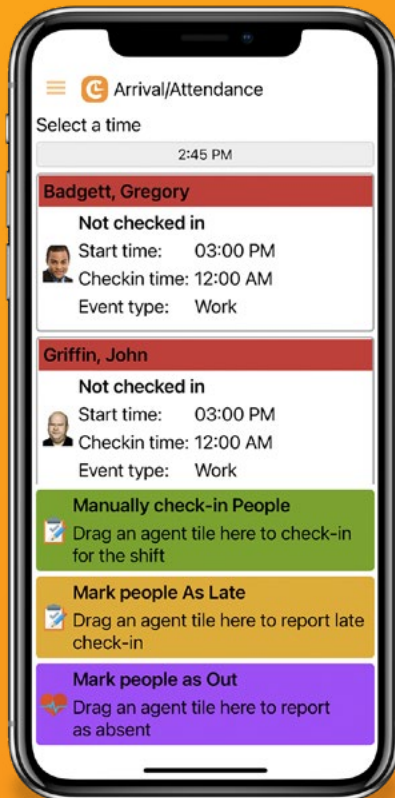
Arrival/Attendance

Select a time

2:45 PM

Badgett, Gregory

Not checked in
Start time: 03:00 PM
Checkin time: 12:00 AM
Event type: Work

Griffin, John

Not checked in
Start time: 03:00 PM
Checkin time: 12:00 AM
Event type: Work

Manually check-in People
Drag an agent tile here to check-in for the shift

Mark people As Late
Drag an agent tile here to report late check-in

Mark people as Out
Drag an agent tile here to report as absent